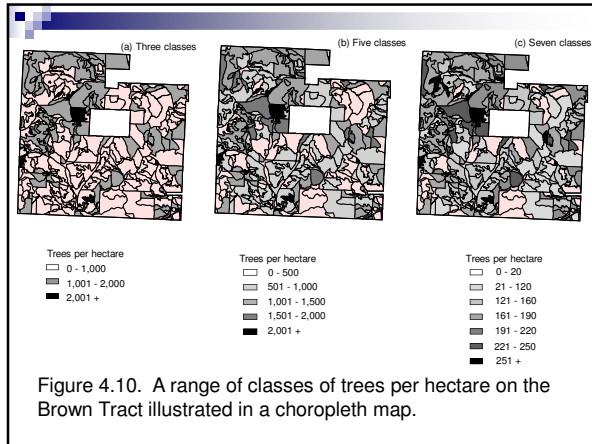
(a) Three classes

(b) Five classes

(c) Seven classes

Trees per hectare
0 - 1,000
1,001 - 2,000
2,001 +

Trees per hectare
0 - 500
501 - 1,000
1,001 - 1,500
1,501 - 2,000
2,001 +

Trees per hectare
0 - 20
21 - 120
121 - 160
161 - 190
191 - 220
221 - 250
251 +

Figure 4.10. A range of classes of trees per hectare on the Brown Tract illustrated in a choropleth map.